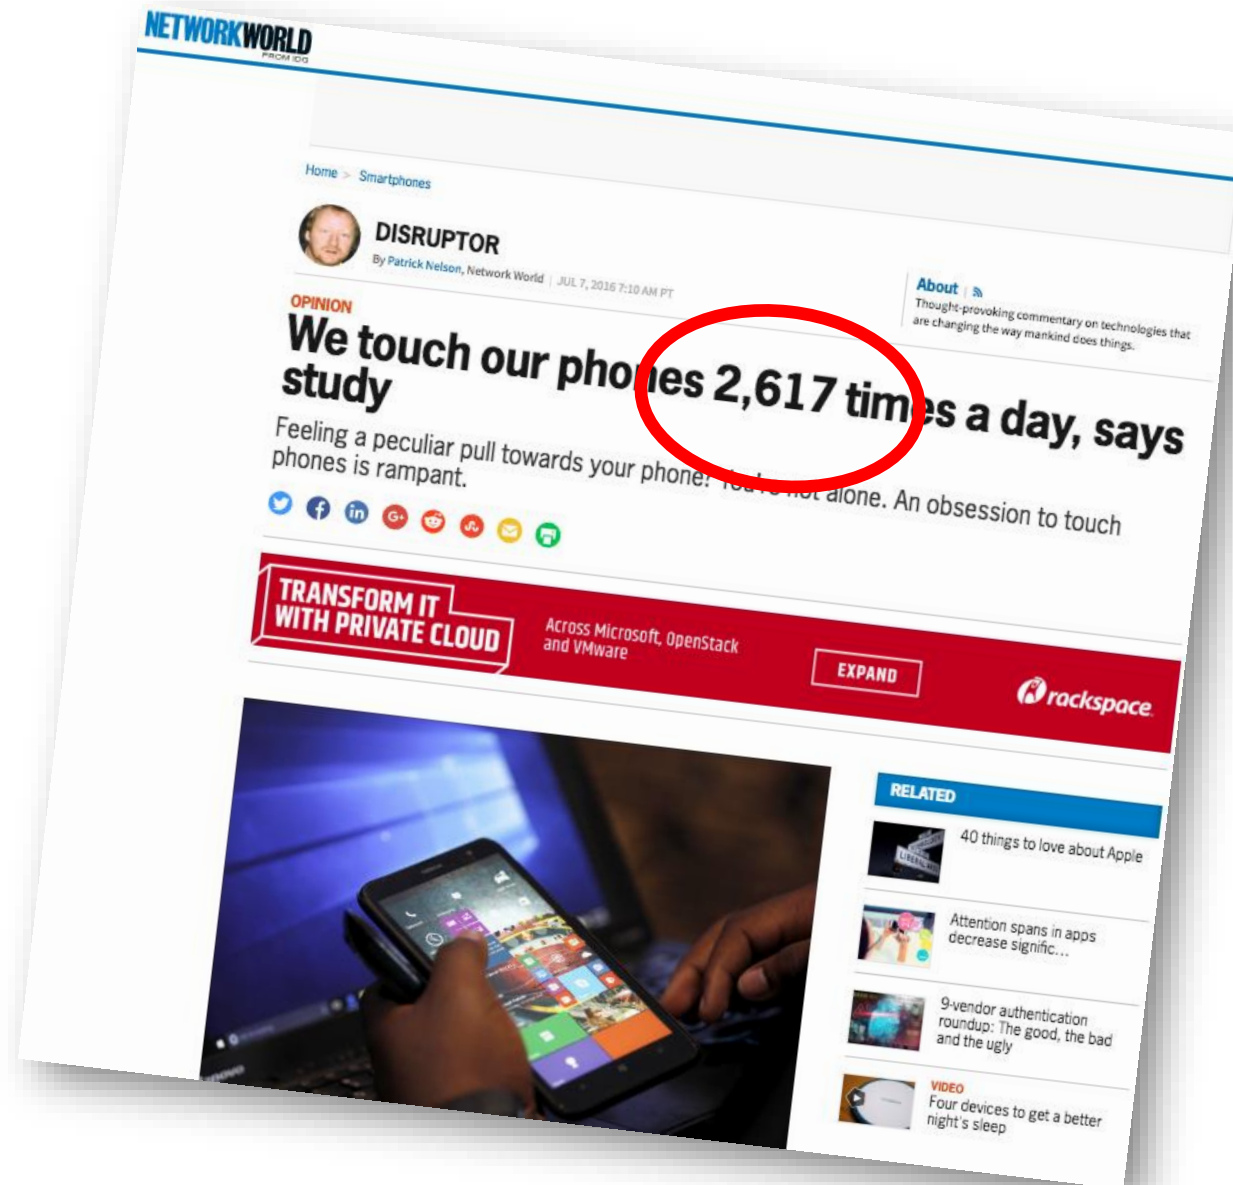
NETWORKWORLD
FROM IDG

Home > Smartphones

DISRUPTOR
By Patrick Nelson, Network World | JUL 7, 2016 7:10 AM PT

About |
Thought-provoking commentary on technologies that are changing the way mankind does things.

OPINION
We touch our phones 2,617 times a day, says study

Feeling a peculiar pull towards your phone? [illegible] alone. An obsession to touch phones is rampant.

TRANSFORM IT WITH PRIVATE CLOUD
Across Microsoft, OpenStack and VMware
EXPAND
rackspace

RELATED
40 things to love about Apple
Attention spans in apps decrease signific...
9-vendor authentication roundup: The good, the bad and the ugly
VIDEO
Four devices to get a better night's sleep